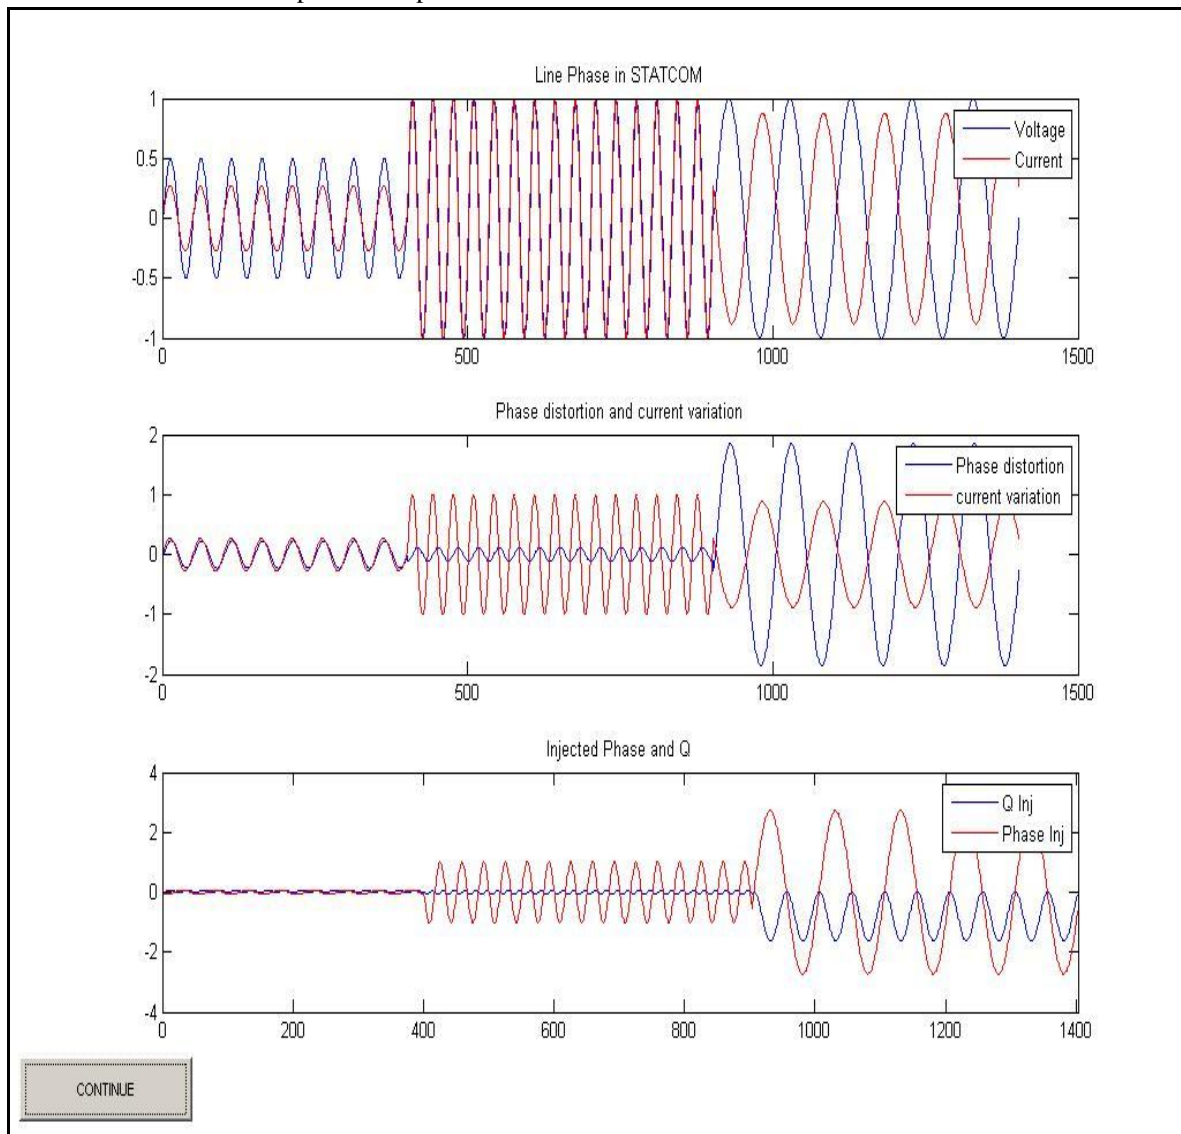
Line Phase in STATCOM

1
0.5
0
-0.5
-1
0
500
1000
1500

Voltage
Current

Phase distortion and current variation

2
1
0
-1
-2
0
500
1000
1500

Phase distortion
current variation

Injected Phase and Q

4
2
0
-2
-4
0
200
400
600
800
1000
1200
1400

Q Inj
Phase Inj

CONTINUE